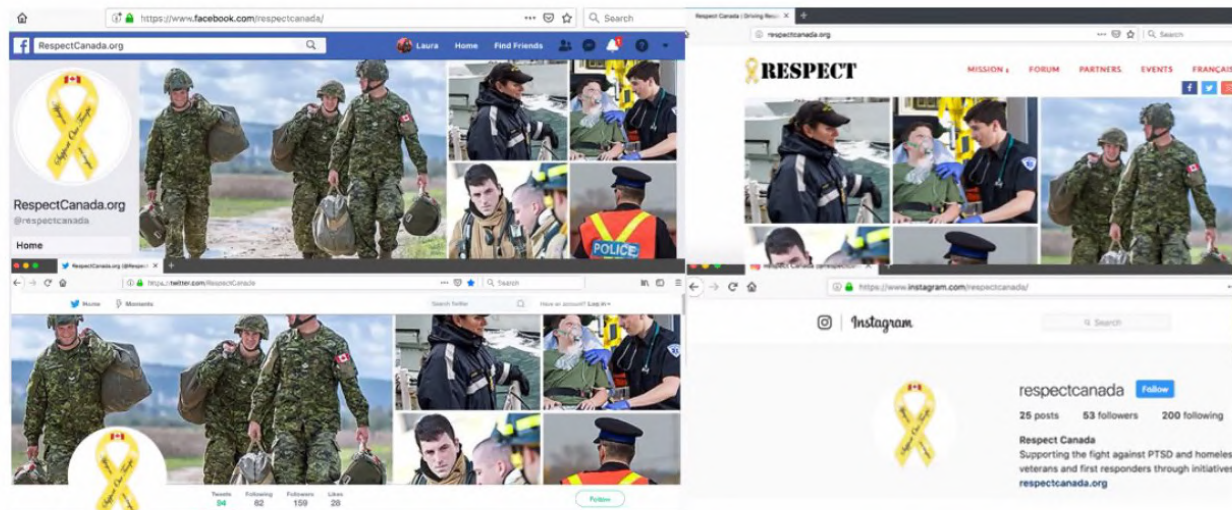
https://www.facebook.com/respectcanada/

Search

RespectCanada.org

Laura Home Find Friends

Support Our Troops

RespectCanada.org
@respectcanada

Home

Respect Canada | Driving Resp

https://respectcanada.org

Search

RESPECT

MISSION FORUM PARTNERS EVENTS FRANÇAIS

POLICE

RespectCanada.org (@RespectC

https://twitter.com/RespectCanada

Home Moments

Search Twitter

Have an account? Log in

Tweets 94 Following 82 Followers 159 Likes 28

Follow

respectcanada (respectcan

https://www.instagram.com/respectcanada/

Instagram

Search

respectcanada Follow

25 posts 53 followers 200 following

Respect Canada
Supporting the fight against PTSD and homeles veterans and first responders through initiatives
respectcanada.org